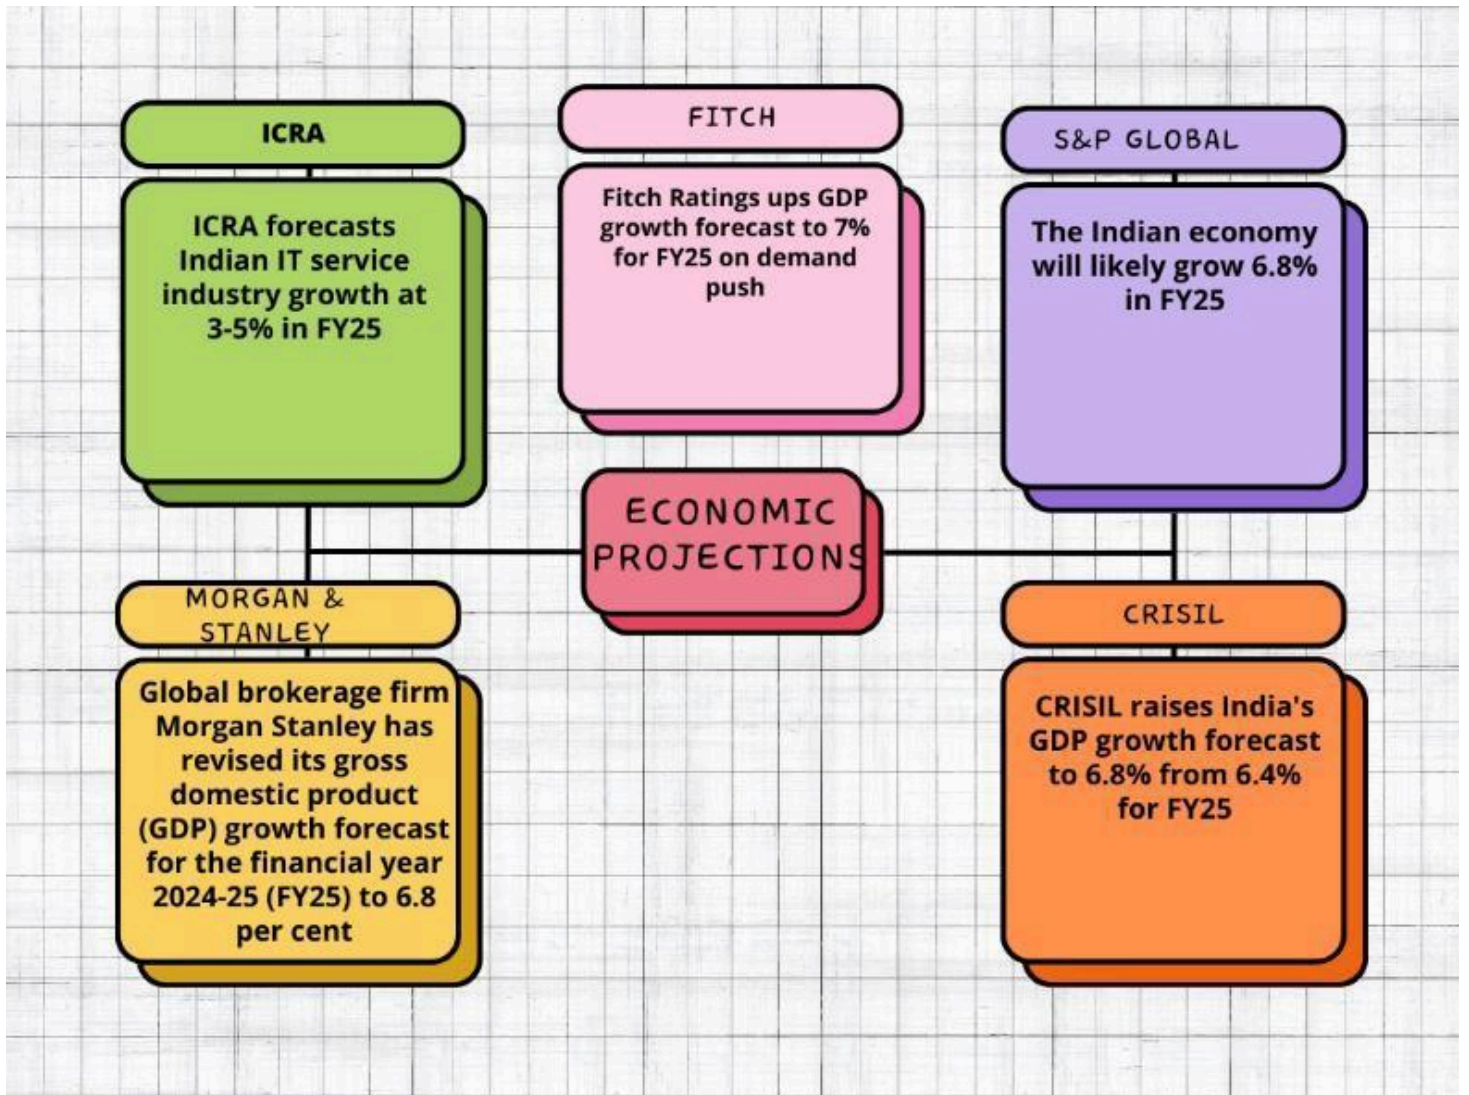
ICRA

ICRA forecasts Indian IT service industry growth at 3-5% in FY25

FITCH

Fitch Ratings ups GDP growth forecast to 7% for FY25 on demand push

S&P GLOBAL

The Indian economy will likely grow 6.8% in FY25

ECONOMIC PROJECTIONS

MORGAN & STANLEY

Global brokerage firm Morgan Stanley has revised its gross domestic product (GDP) growth forecast for the financial year 2024-25 (FY25) to 6.8 per cent

CRISIL

CRISIL raises India's GDP growth forecast to 6.8% from 6.4% for FY25